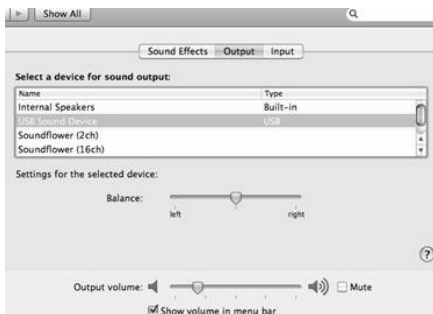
Show All

Sound Effects | Output | Input

Select a device for sound output:

| Name | Type |
|---|---|
| Internal Speakers | Built-in |
| USB Sound Device | USB |
| Soundflower (2ch) | |
| Soundflower (16ch) | |

Settings for the selected device:

Balance:

left

right

?

Output volume:

Mute

Show volume in menu bar